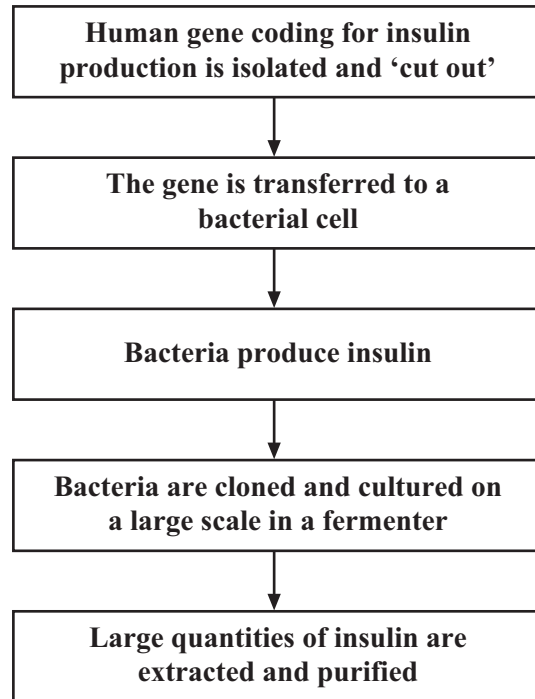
Human gene coding for insulin production is isolated and 'cut out'

The gene is transferred to a bacterial cell

Bacteria produce insulin

Bacteria are cloned and cultured on a large scale in a fermenter

Large quantities of insulin are extracted and purified